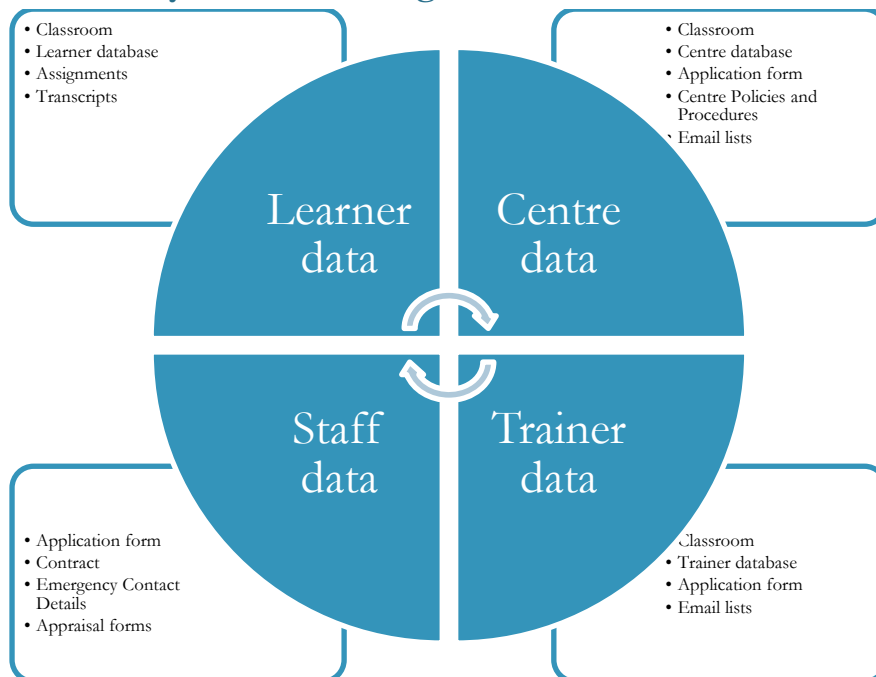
- Classroom
- Learner database
- Assignments
- Transcripts

- Classroom
- Centre database
- Application form
- Centre Policies and Procedures
- Email lists

Learner data

Centre data

Staff data

Trainer data

- Application form
- Contract
- Emergency Contact Details
- Appraisal forms

- Classroom
- Trainer database
- Application form
- Email lists